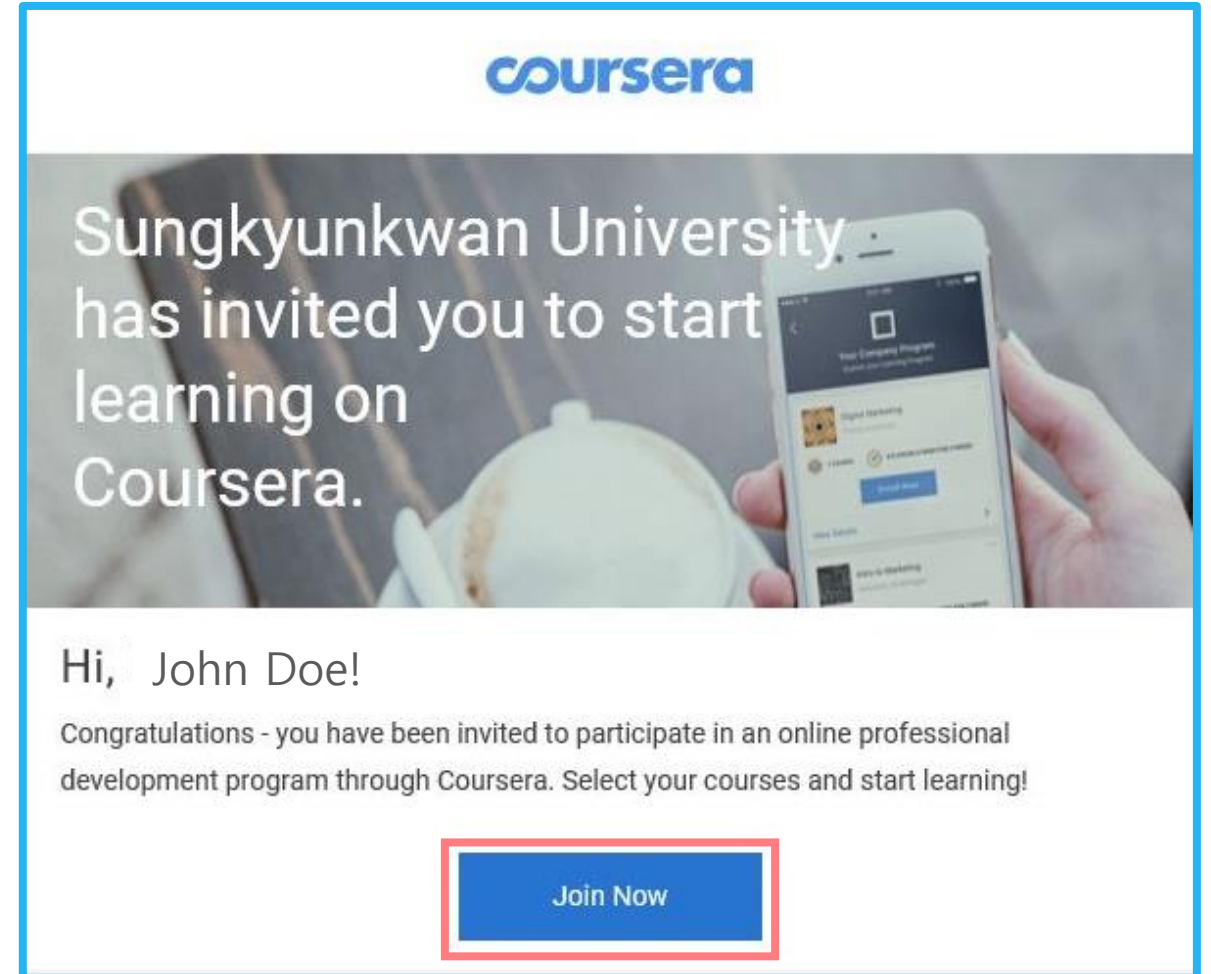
coursera

Sungkyunkwan University has invited you to start learning on Coursera.

Your Company Program

Digital Marketing

Enroll Now

Intro to Marketing

Hi, John Doe!

Congratulations - you have been invited to participate in an online professional development program through Coursera. Select your courses and start learning!

Join Now